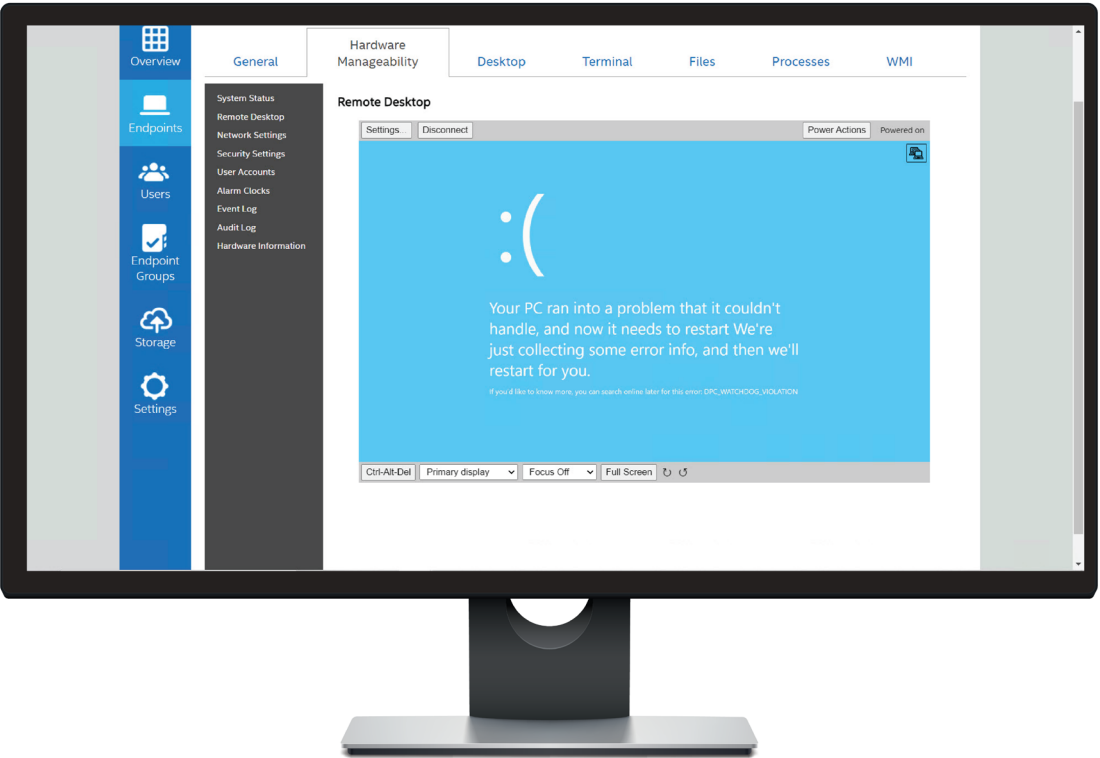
Overview

Endpoints

Users

Endpoint Groups

Storage

Settings

General

Hardware Manageability

Desktop

Terminal

Files

Processes

WMI

System Status
Remote Desktop
Network Settings
Security Settings
User Accounts
Alarm Clocks
Event Log
Audit Log
Hardware Information

Remote Desktop

Settings...
Disconnect
Power Actions
Powered on

:(

Your PC ran into a problem that it couldn't handle, and now it needs to restart We're just collecting some error info, and then we'll restart for you.

If you'd like to know more, you can search online later for this error: DPC_WATCHDOG_VIOLATION

Ctrl-Alt-Del
Primary display
Focus Off
Full Screen